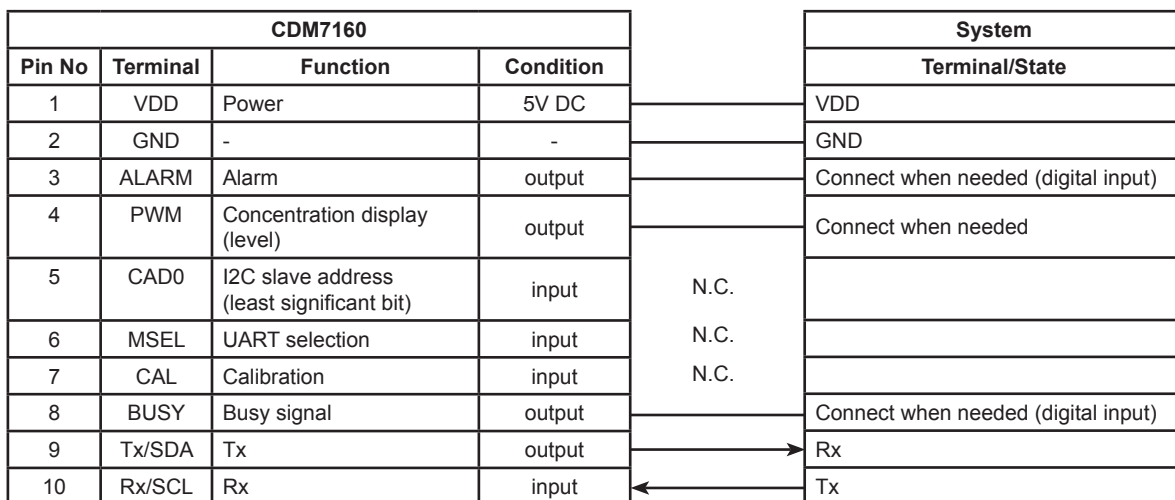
| CDM7160 | | | | | System |
|---|---|---|---|---|---|
| Pin No | Terminal | Function | Condition | | Terminal/State |
| 1 | VDD | Power | 5V DC | | VDD |
| 2 | GND | - | - | | GND |
| 3 | ALARM | Alarm | output | | Connect when needed (digital input) |
| 4 | PWM | Concentration display (level) | output | | Connect when needed |
| 5 | CAD0 | I2C slave address (least significant bit) | input | N.C. | |
| 6 | MSEL | UART selection | input | N.C. | |
| 7 | CAL | Calibration | input | N.C. | |
| 8 | BUSY | Busy signal | output | | Connect when needed (digital input) |
| 9 | Tx/SDA | Tx | output | | Rx |
| 10 | Rx/SCL | Rx | input | | Tx |